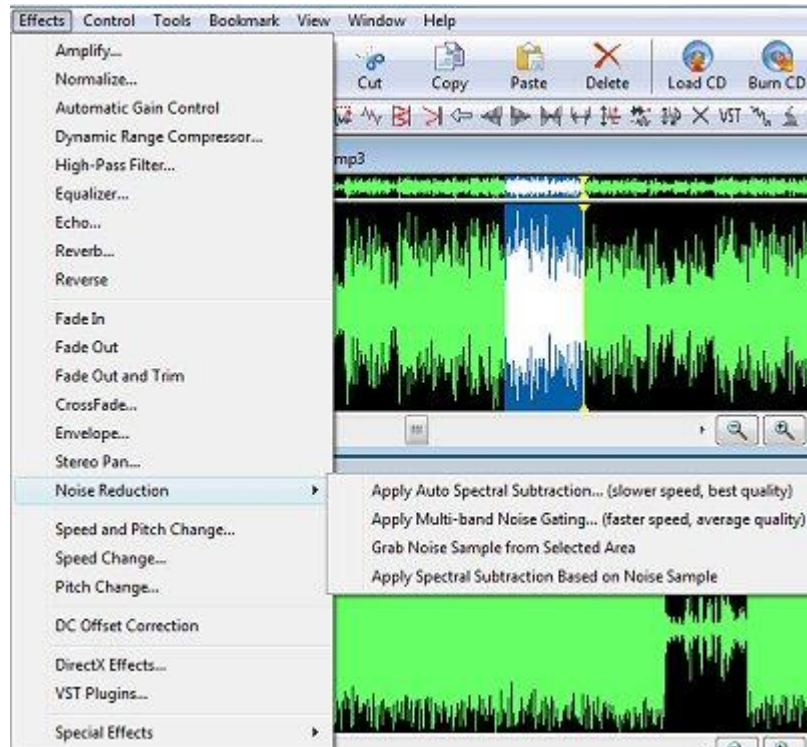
Effects Control Tools Bookmark View Window Help

Amplify...
Normalize...
Automatic Gain Control
Dynamic Range Compressor...
High-Pass Filter...
Equalizer...
Echo...
Reverb...
Reverse

Fade In
Fade Out
Fade Out and Trim
CrossFade...
Envelope...
Stereo Pan...

Noise Reduction

Speed and Pitch Change...
Speed Change...
Pitch Change...

DC Offset Correction

DirectX Effects...
VST Plugins...

Special Effects

Cut Copy Paste Delete Load CD Burn CD

VST

mp3

Apply Auto Spectral Subtraction... (slower speed, best quality)
Apply Multi-band Noise Gating... (faster speed, average quality)
Grab Noise Sample from Selected Area
Apply Spectral Subtraction Based on Noise Sample